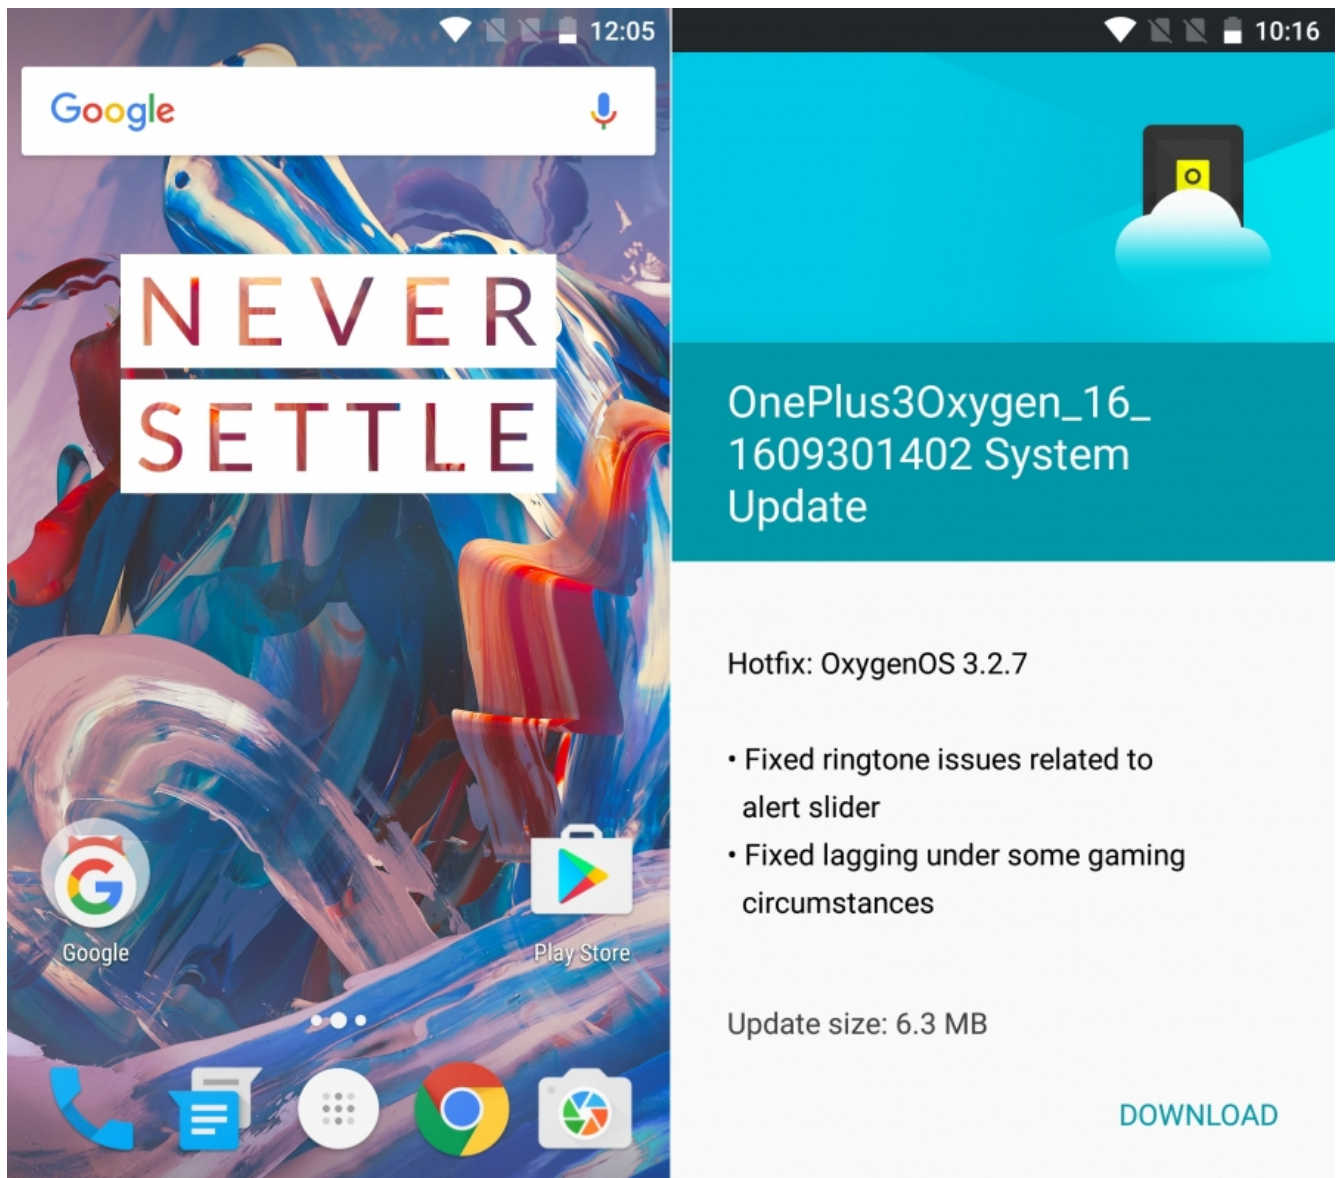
12:05

Google

NEVER
SETTLE

Google

Play Store

10:16

OnePlus3Oxygen_16_1609301402 System Update

Hotfix: OxygenOS 3.2.7

• Fixed ringtone issues related to alert slider
• Fixed lagging under some gaming circumstances

Update size: 6.3 MB

DOWNLOAD